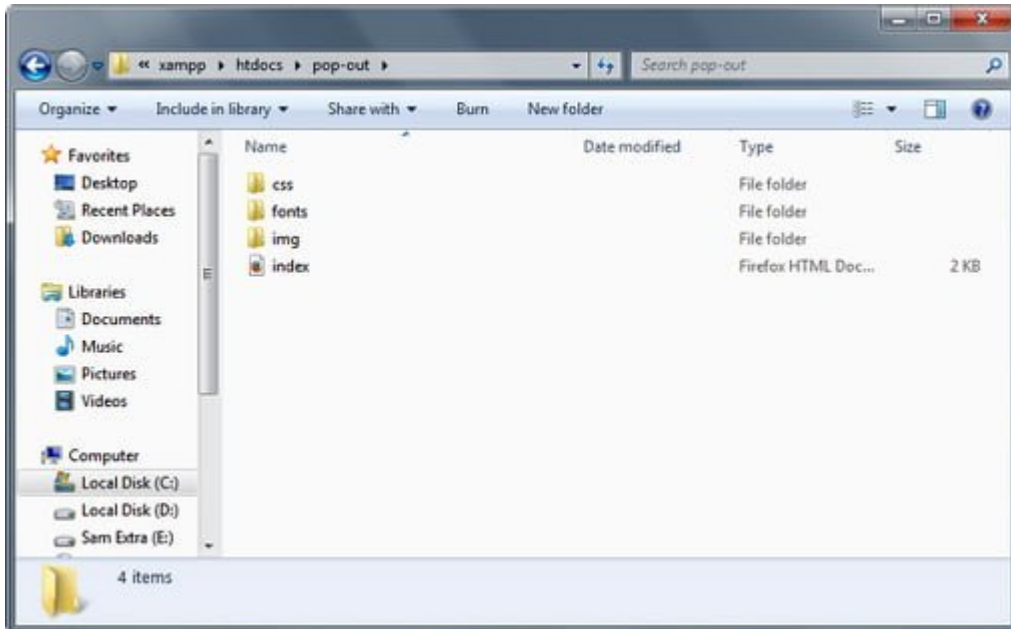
« xampp ▸ htdocs ▸ pop-out ▸

Search pop-out

Organize ▾ Include in library ▾ Share with ▾ Burn New folder

Favorites
Desktop
Recent Places
Downloads

Libraries
Documents
Music
Pictures
Videos

Computer
Local Disk (C:)
Local Disk (D:)
Sam Extra (E:)

| Name | Date modified | Type | Size |
|---|---|---|---|
| css | | File folder | |
| fonts | | File folder | |
| img | | File folder | |
| index | | Firefox HTML Doc... | 2 KB |

4 items